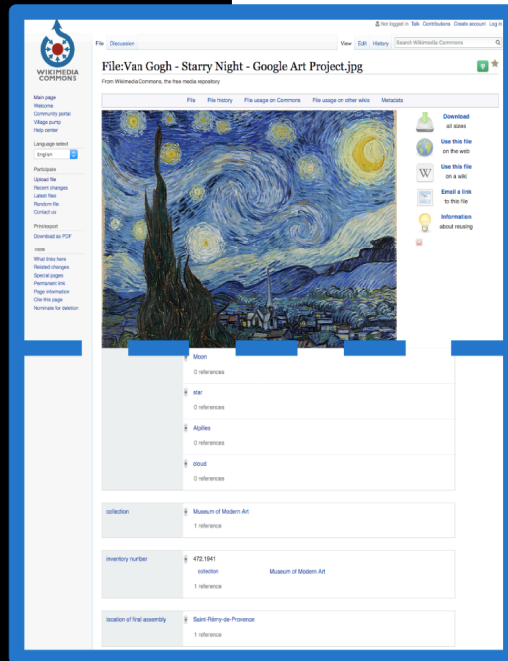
Not logged in Talk Contributions Create account Log in

WIKIMEDIA COMMONS

File Discussion

View Edit History Search Wikimedia Commons

File:Van Gogh - Starry Night - Google Art Project.jpg

From Wikimedia Commons, the free media repository

File File history File usage on Commons File usage on other wikis Metadata

Main page
Welcome
Community portal
Village pump
Help center

Language select
English

Participate
Upload file
Recent changes
Latest files
Random file
Contact us

Print/export
Download as PDF

Tools
What links here
Related changes
Special pages
Permanent link
Page information
Cite this page
Nominate for deletion

Download
all sizes

Use this file
on the web

Use this file
on a wiki

Email a link
to this file

Information
about reusing

Moon
0 references

star
0 references

Alpilles
0 references

cloud
0 references

collection
Museum of Modern Art
1 reference

inventory number
472.1941
collection Museum of Modern Art
1 reference

location of final assembly
Saint-Rémy-de-Provence
1 reference